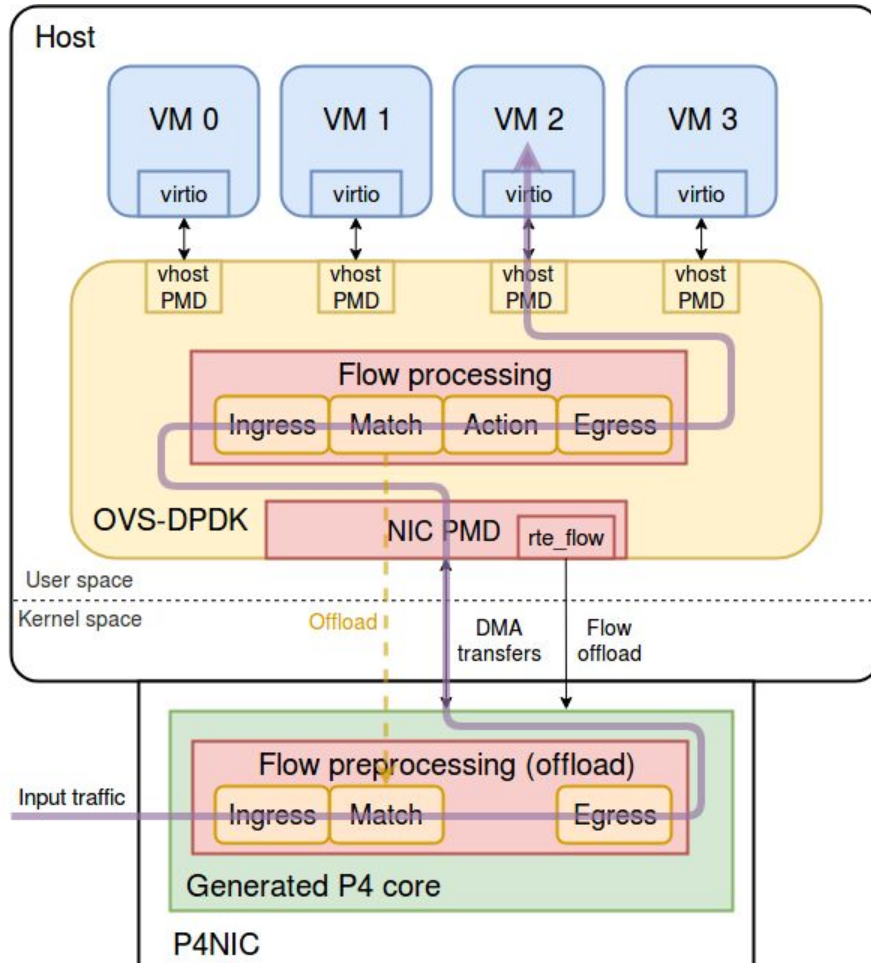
Host

VM 0
virtio

VM 1
virtio

VM 2
virtio

VM 3
virtio

vhost PMD

vhost PMD

vhost PMD

vhost PMD

Flow processing

Ingress

Match

Action

Egress

OVS-DPDK

NIC PMD

rte_flow

User space

Kernel space

Offload

DMA transfers

Flow offload

Flow preprocessing (offload)

Input traffic

Ingress

Match

Egress

Generated P4 core

P4NIC